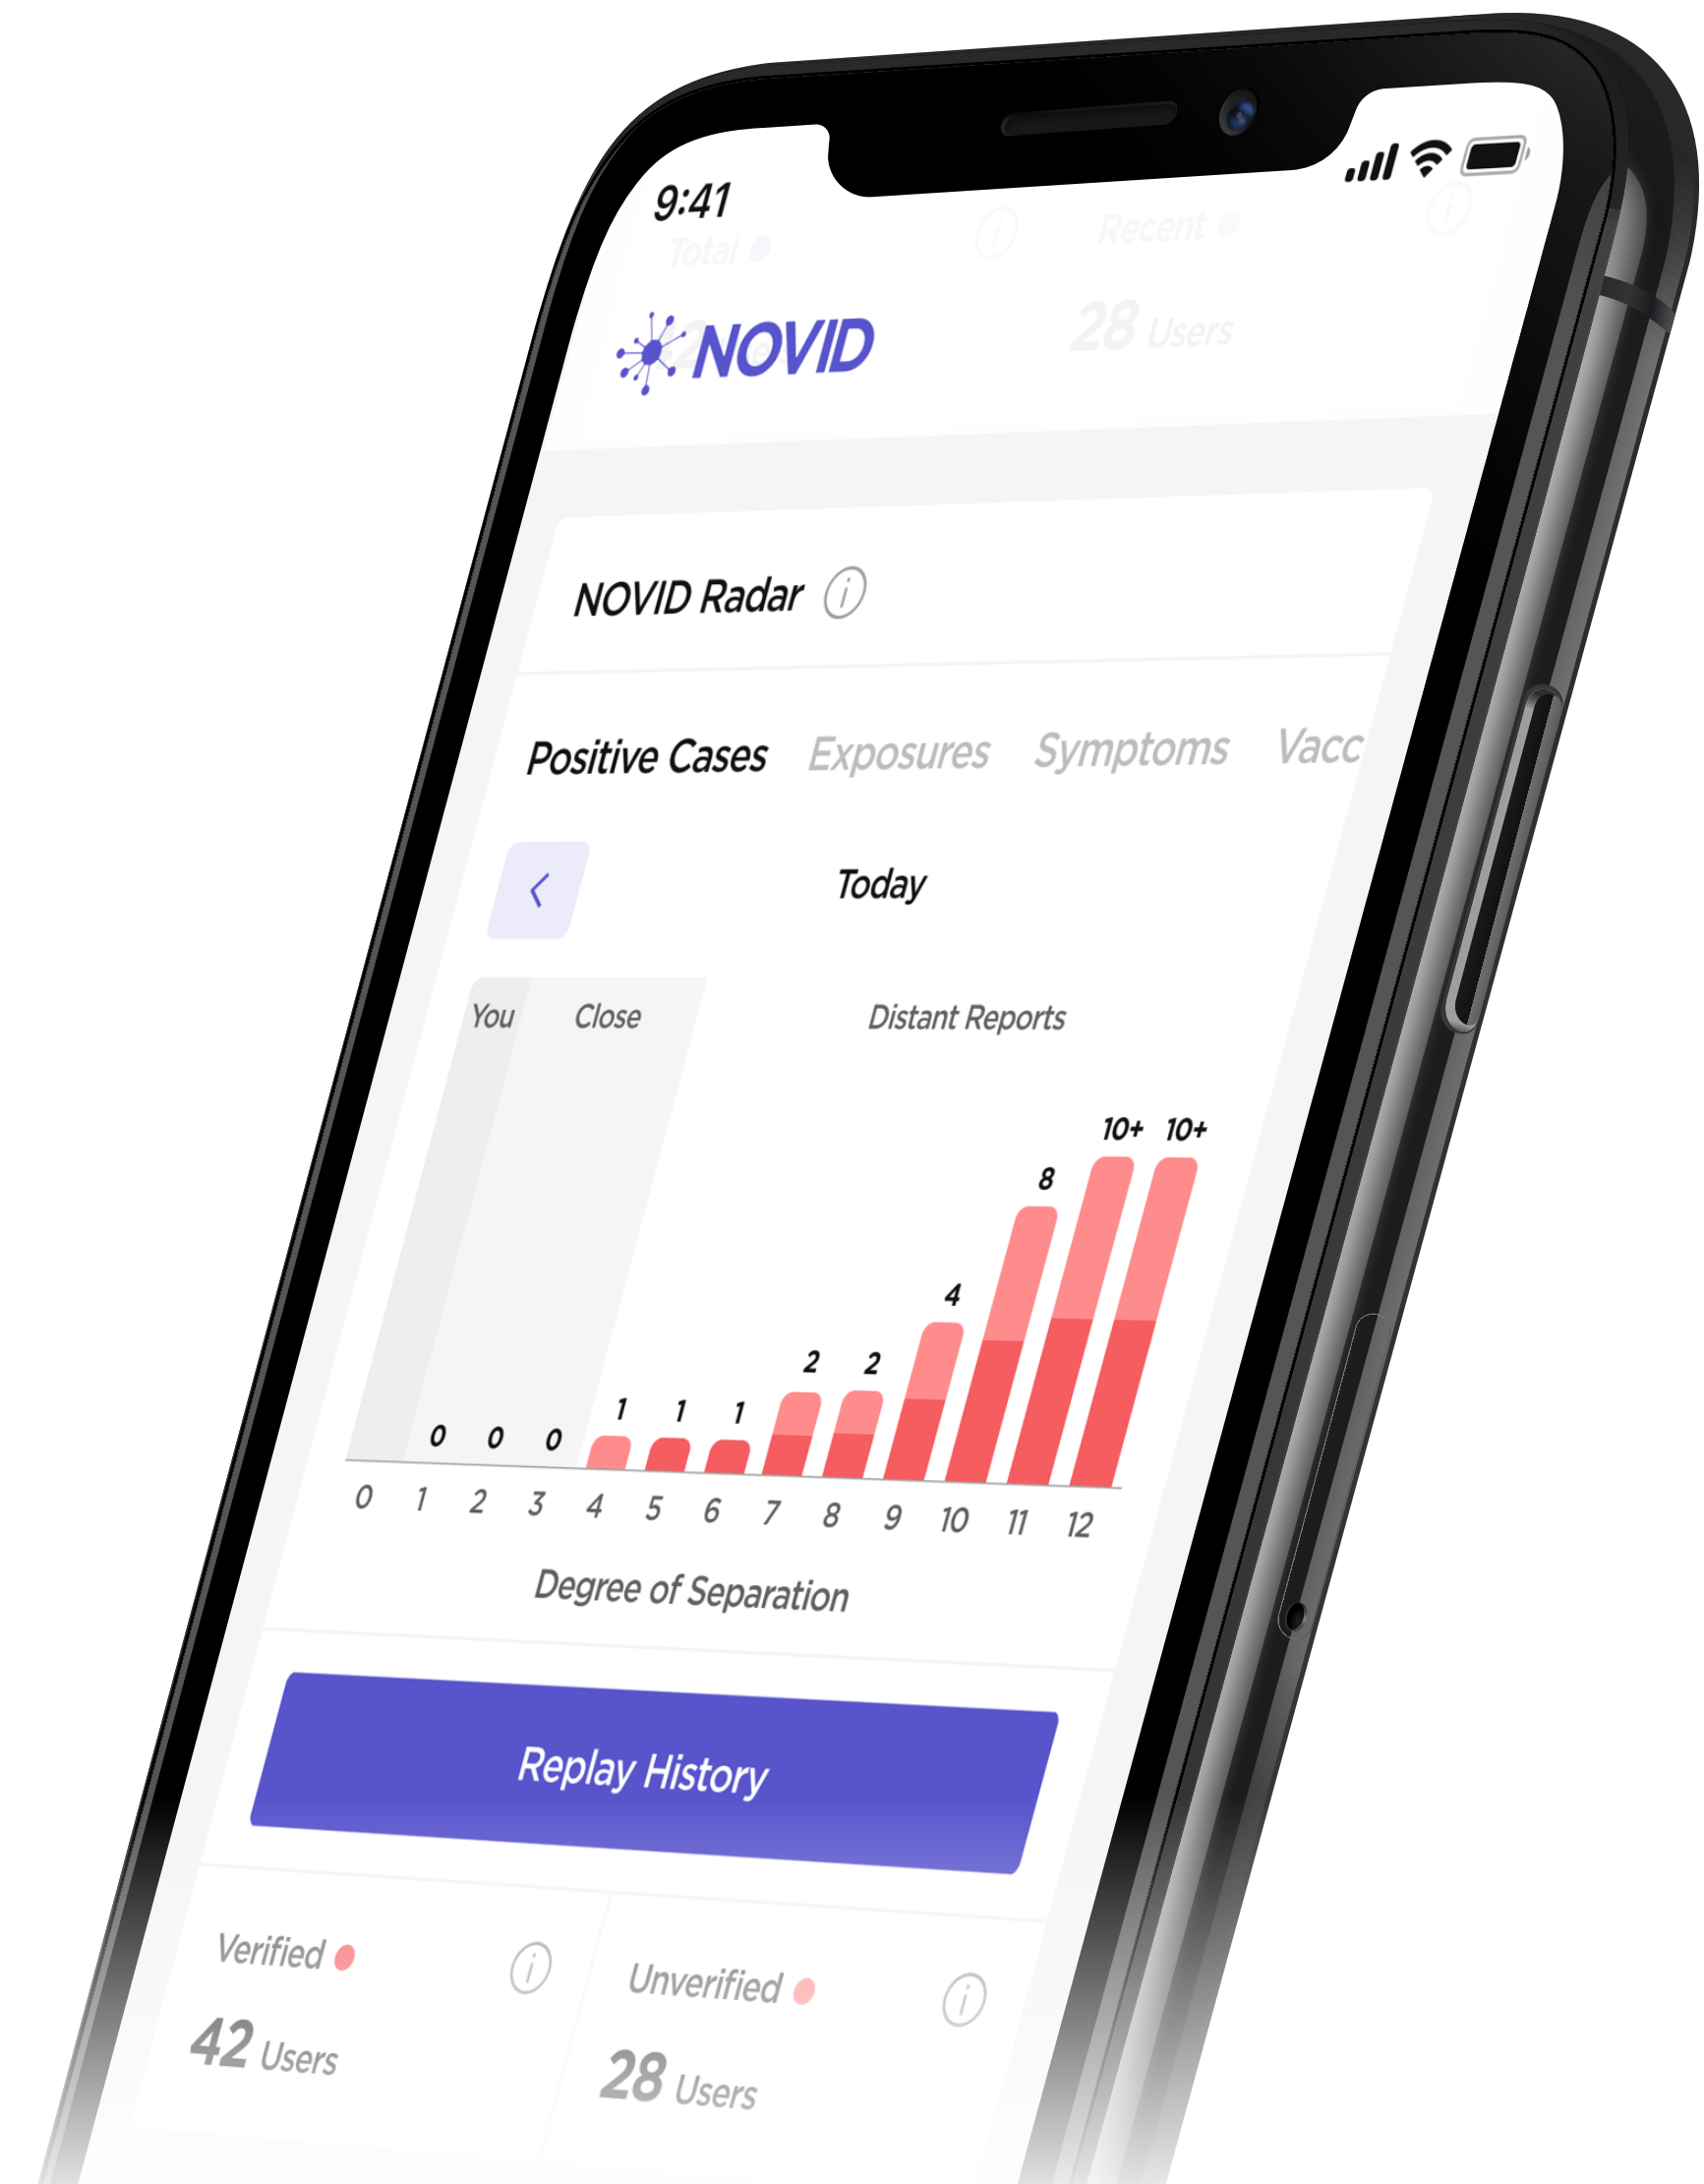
9:41

Total

Recent

28 Users

NOVID

NOVID Radar

Positive Cases Exposures Symptoms Vacc

Today

You Close Distant Reports

0 0 0 1 1 1 2 2 4 8 10+ 10+

0 1 2 3 4 5 6 7 8 9 10 11 12

Degree of Separation

Replay History

Verified

42 Users

Unverified

28 Users